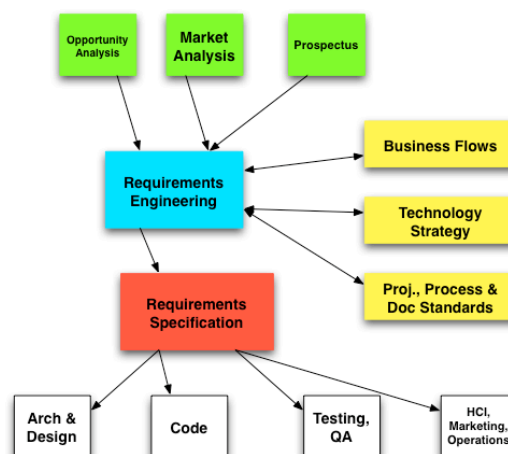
Opportunity Analysis

Market Analysis

Prospectus

Requirements Engineering

Business Flows

Technology Strategy

Proj., Process & Doc Standards

Requirements Specification

Arch & Design

Code

Testing, QA

HCI, Marketing, Operations